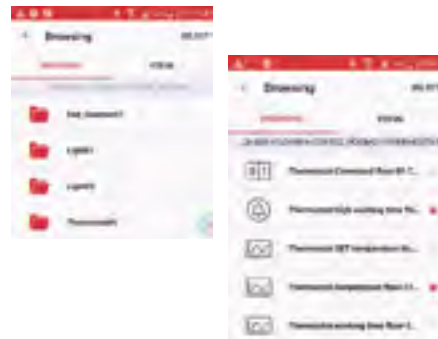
Browsing

SELECT

VISUAL

Test_Scenes01

Light01

Light02

Thermostat

Browsing

SELECT

VISUAL

Thermostat Command floor 01 T...

Thermostat high working time flo...

Thermostat SET temperature flo...

Thermostat temperature floor 01...

Thermostat working time floor 0...